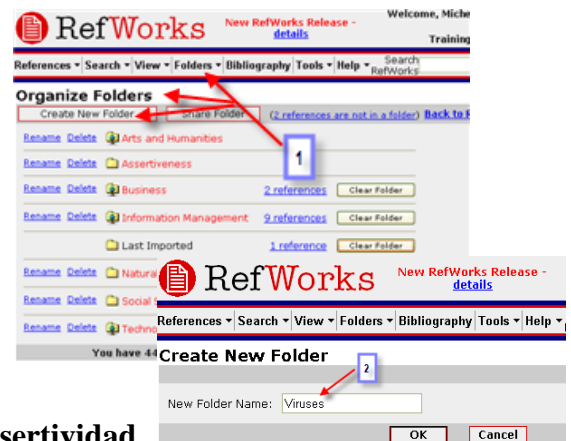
RefWorks New RefWorks Release - details Welcome, Miche Training

References ▾ Search ▾ View ▾ Folders ▾ Bibliography Tools ▾ Help ▾ Search RefWorks

Organize Folders

Create New Folder Share Folder (2 references are not in a folder) Back to

1

Rename Delete Arts and Humanities
Rename Delete Assertiveness
Rename Delete Business 2 references Clear Folder
Rename Delete Information Management 9 references Clear Folder
Last Imported 1 reference Clear Folder
Rename Delete Natura
Rename Delete Social
Rename Delete Techno
You have 44

RefWorks New RefWorks Release - details

References ▾ Search ▾ View ▾ Folders ▾ Bibliography Tools ▾ Help ▾

Create New Folder

2

New Folder Name: Viruses

OK Cancel

sertividad